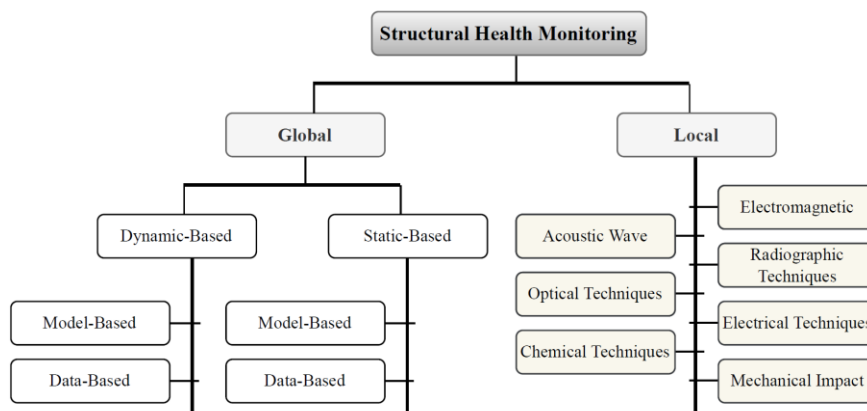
Structural Health Monitoring

Global

Local

Dynamic-Based

Static-Based

Model-Based

Data-Based

Model-Based

Data-Based

Electromagnetic

Acoustic Wave

Radiographic Techniques

Optical Techniques

Electrical Technique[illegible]

Chemical Techniques

Mechanical Impact